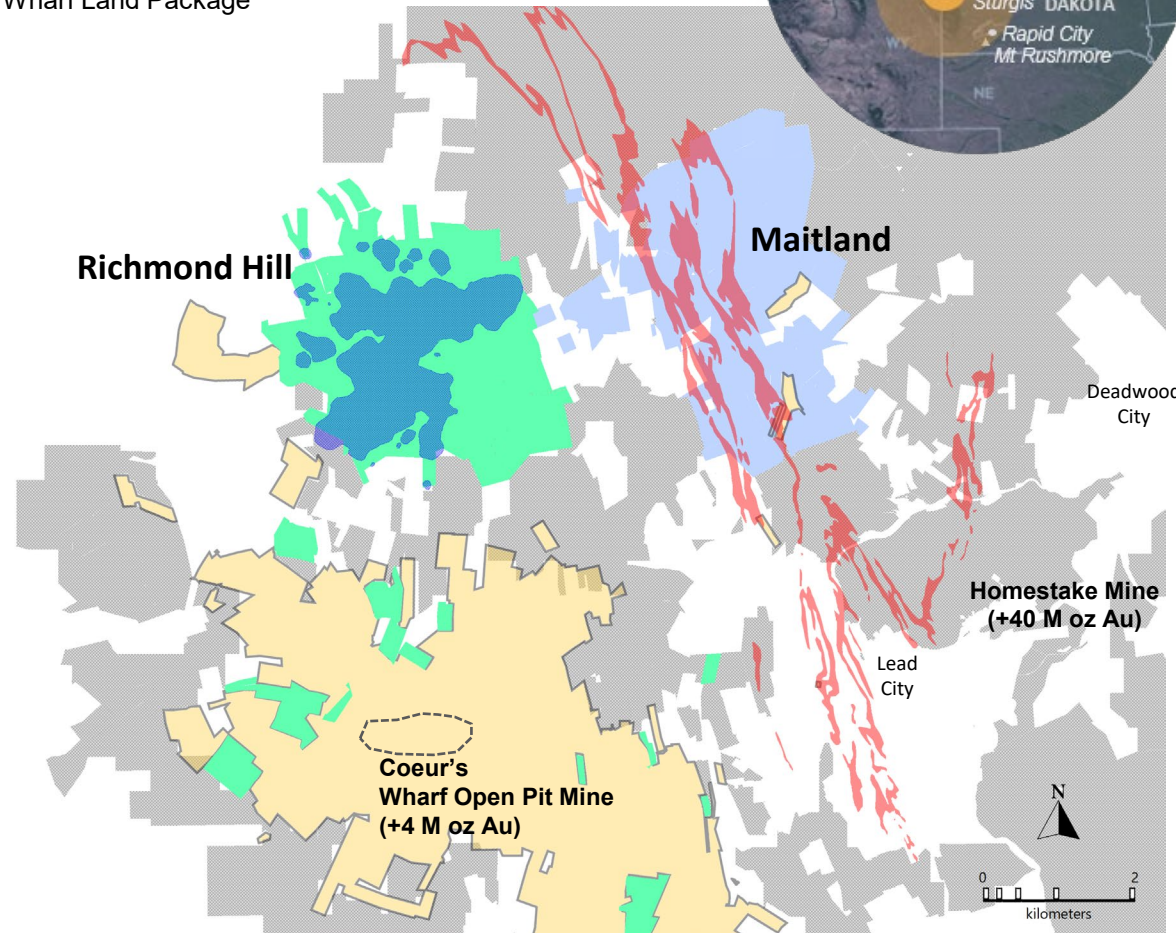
Wharf Land Package

Sturgis DAKOTA
Rapid City
Mt Rushmore
WY
NE

Maitland

Richmond Hill

Deadwood
City

Homestake Mine
(+40 M oz Au)

Lead
City

Coeur's
Wharf Open Pit Mine
(+4 M oz Au)

N

0
2
kilometers